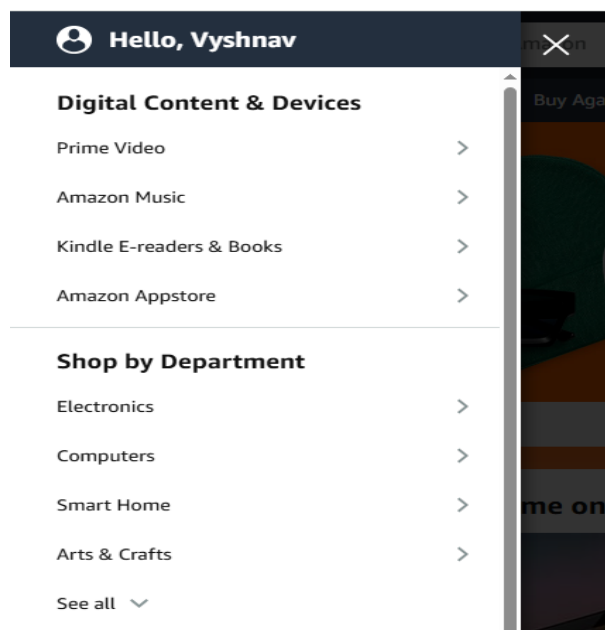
Hello, Vyshnav

Digital Content & Devices

Prime Video

Amazon Music

Kindle E-readers & Books

Amazon Appstore

Shop by Department

Electronics

Computers

Smart Home

Arts & Crafts

See all

Buy Aga

me on